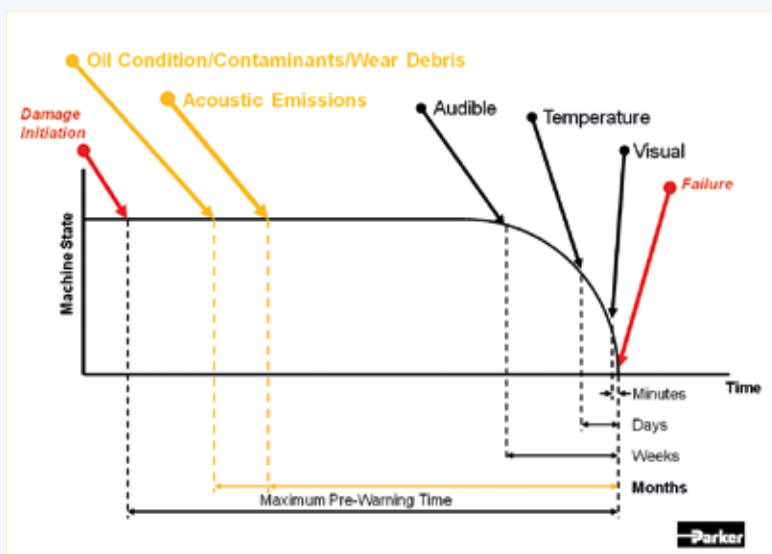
Oil Condition/Contaminants/Wear Debris

Acoustic Emissions

Damage Initiation

Audible

Temperature

Visual

Failure

Machine State

Time

Minutes

Days

Weeks

Months

Maximum Pre-Warning Time

Parker